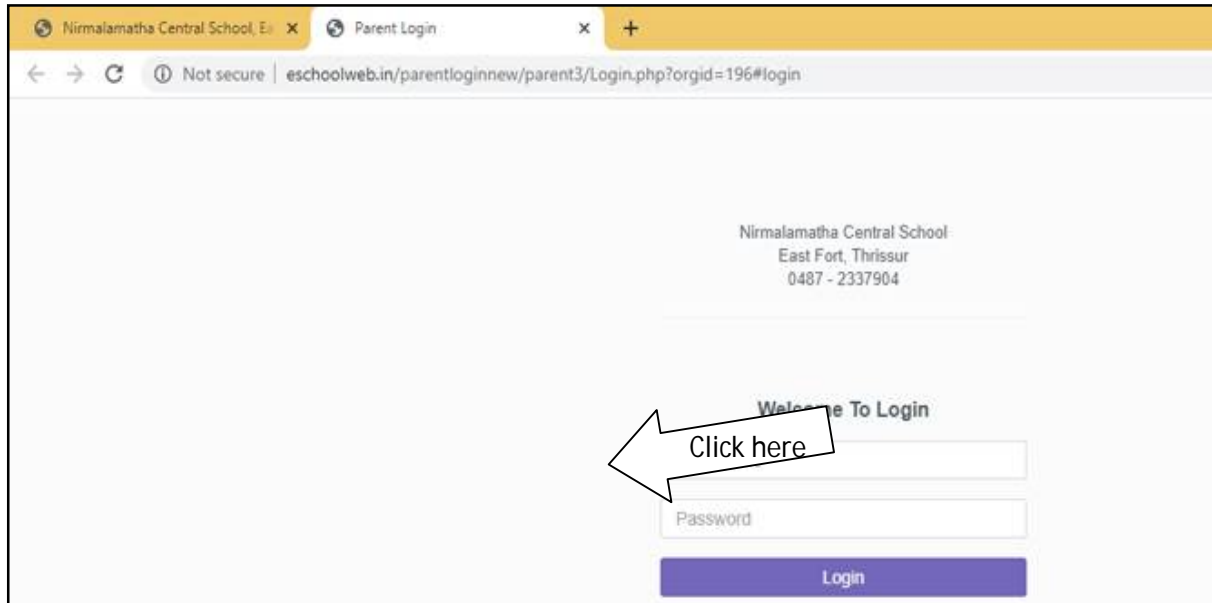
Nirmalamatha Central School, Ea ×
Parent Login ×
+

Not secure | eschoolweb.in/parentloginnew/parent3/Login.php?orgid=196#login

Nirmalamatha Central School
East Fort, Thrissur
0487 - 2337904

Welc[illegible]e To Login

Click here

Password

Login